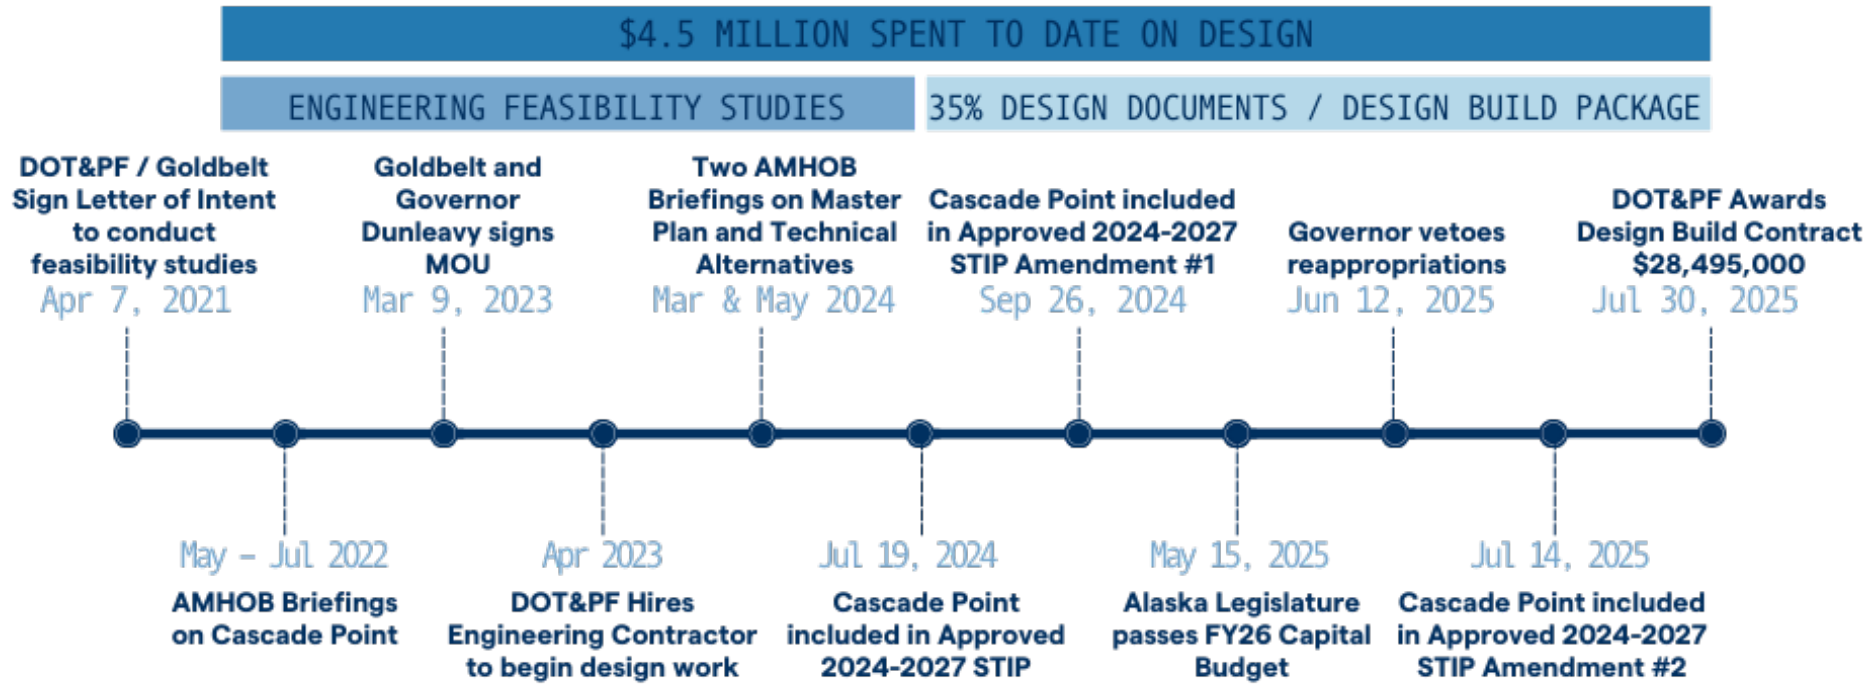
$4.5 MILLION SPENT TO DATE ON DESIGN

ENGINEERING FEASIBILITY STUDIES

35% DESIGN DOCUMENTS / DESIGN BUILD PACKAGE

DOT&PF / Goldbelt Sign Letter of Intent to conduct feasibility studies
Apr 7, 2021

Goldbelt and Governor Dunleavy signs MOU
Mar 9, 2023

Two AMHOB Briefings on Master Plan and Technical Alternatives
Mar & May 2024

Cascade Point included in Approved 2024-2027 STIP Amendment #1
Sep 26, 2024

Governor vetoes reappropriations
Jun 12, 2025

DOT&PF Awards Design Build Contract $28,495,000
Jul 30, 2025

May – Jul 2022
AMHOB Briefings on Cascade Point

Apr 2023
DOT&PF Hires Engineering Contractor to begin design work

Jul 19, 2024
Cascade Point included in Approved 2024-2027 STIP

May 15, 2025
Alaska Legislature passes FY26 Capital Budget

Jul 14, 2025
Cascade Point included in Approved 2024-2027 STIP Amendment #2